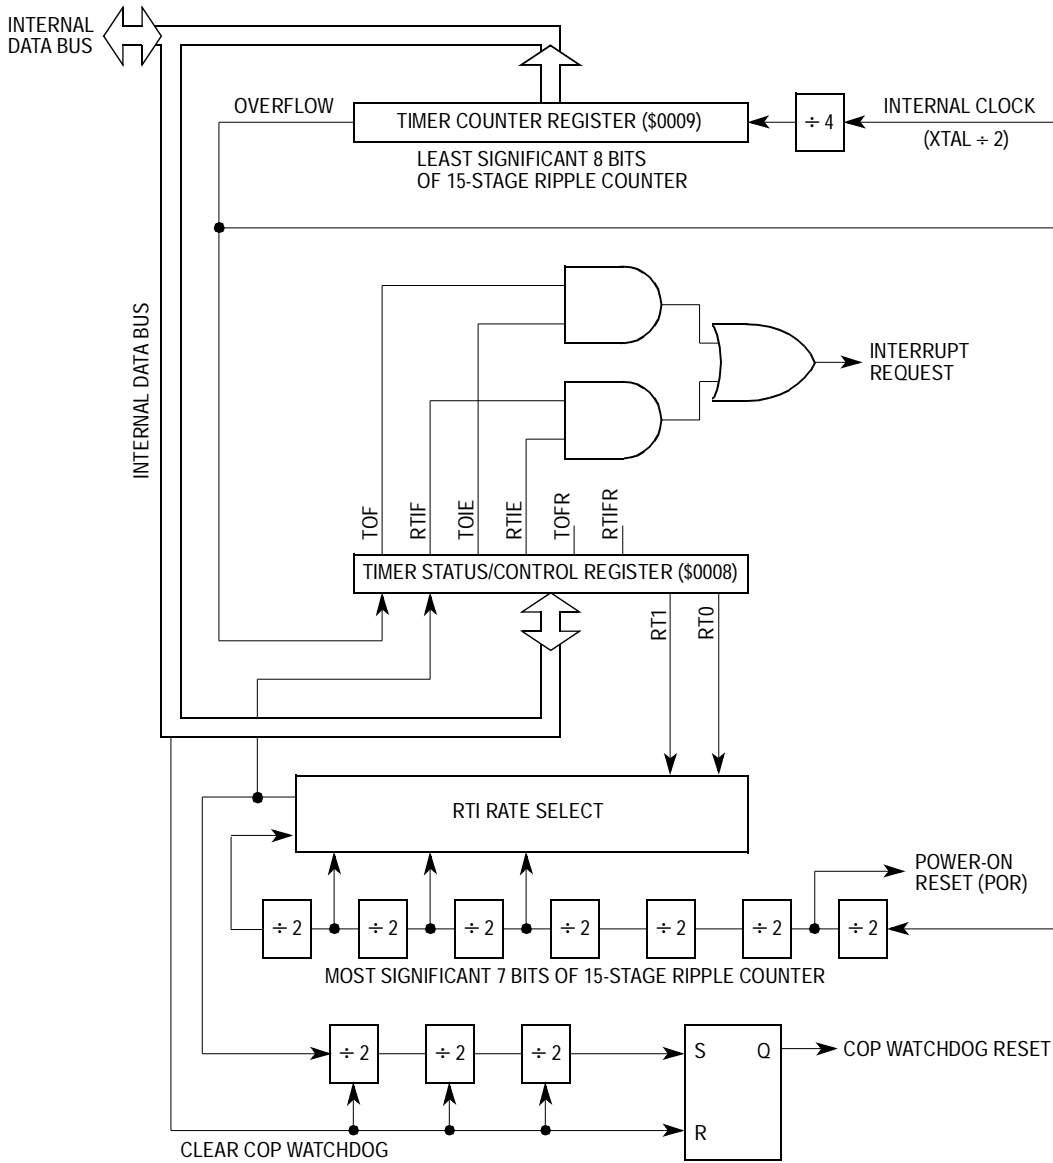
INTERNAL DATA BUS

OVERFLOW

TIMER COUNTER REGISTER (\$0009)

$\div$ 4

INTERNAL CLOCK

(XTAL $\div$ 2)

LEAST SIGNIFICANT 8 BITS OF 15-STAGE RIPPLE COUNTER

INTERNAL DATA BUS

INTERRUPT REQUEST

TOF

RTIF

TOIE

RTIE

TOFR

RTIFR

TIMER STATUS/CONTROL REGISTER (\$0008)

RT1

RT0

RTI RATE SELECT

POWER-ON RESET (POR)

$\div$ 2

$\div$ 2

$\div$ 2

$\div$ 2

$\div$ 2

$\div$ 2

$\div$ 2

MOST SIGNIFICANT 7 BITS OF 15-STAGE RIPPLE COUNTER

$\div$ 2

$\div$ 2

$\div$ 2

S

Q

COP WATCHDOG RESET

R

CLEAR COP WATCHDOG